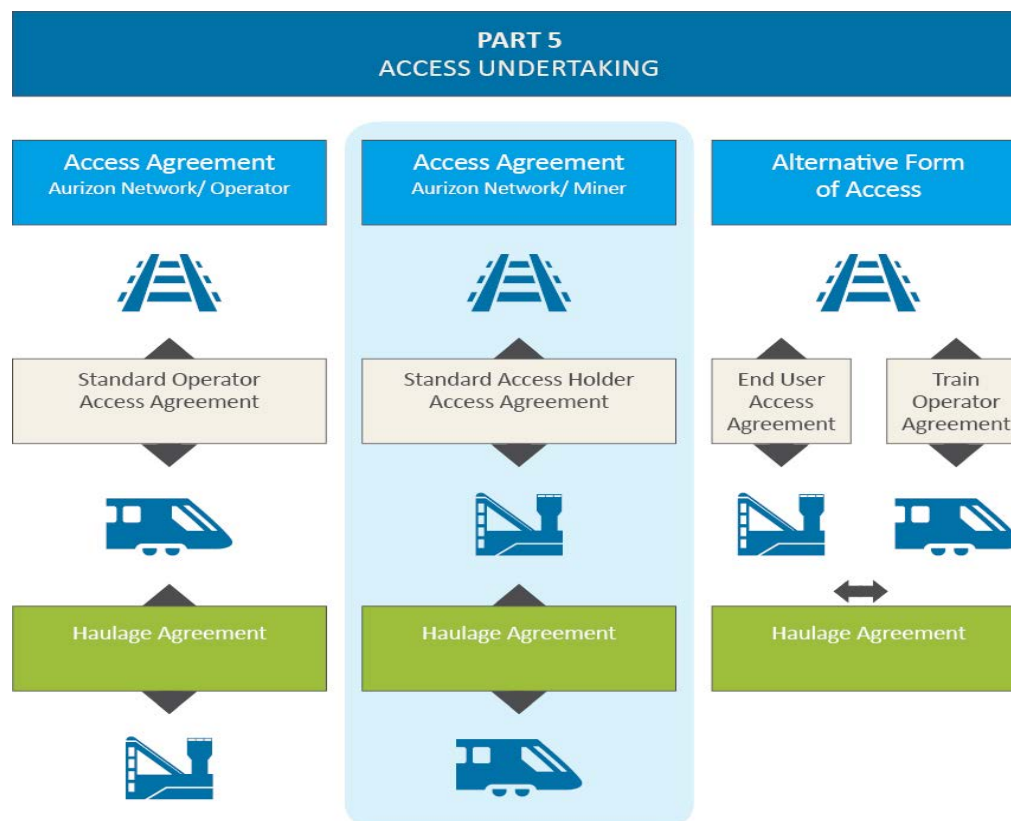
PART 5
ACCESS UNDERTAKING

Access Agreement
Aurizon Network/ Operator

Standard Operator Access Agreement

Haulage Agreement

Access Agreement
Aurizon Network/ Miner

Standard Access Holder Access Agreement

Haulage Agreement

Alternative Form of Access

End User Access Agreement

Train Operator Agreement

Haulage Agreement